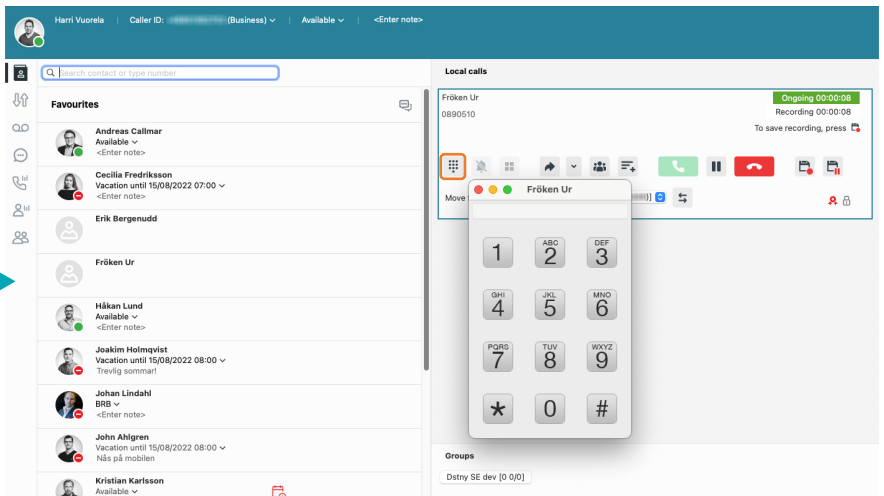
Harri Vuorela | Caller ID: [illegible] (Business) ⌄ | Available ⌄ | <Enter note>

Search contact or type number

Favourites

Andreas Callmar
Available ⌄
<Enter note>

Cecilia Fredriksson
Vacation until 15/08/2022 07:00 ⌄
<Enter note>

Erik Bergenudd

Fröken Ur

Håkan Lund
Available ⌄
<Enter note>

Joakim Holmqvist
Vacation until 15/08/2022 08:00 ⌄
Trevlig sommar!

Johan Lindahl
BRB ⌄
<Enter note>

John Ahlgren
Vacation until 15/08/2022 08:00 ⌄
Nås på mobilen

Kristian Karlsson
Available ⌄

Local calls

Fröken Ur
0890510

Ongoing 00:00:08
Recording 00:00:08
To save recording, press

Move

Fröken Ur

| 1 | ABC 2 | DEF 3 |
|---|---|---|
| GHI 4 | JKL 5 | MNO 6 |
| PQRS 7 | TUV 8 | WXYZ 9 |
| * | 0 | # |

Groups

Dstny SE dev [0 0/0]